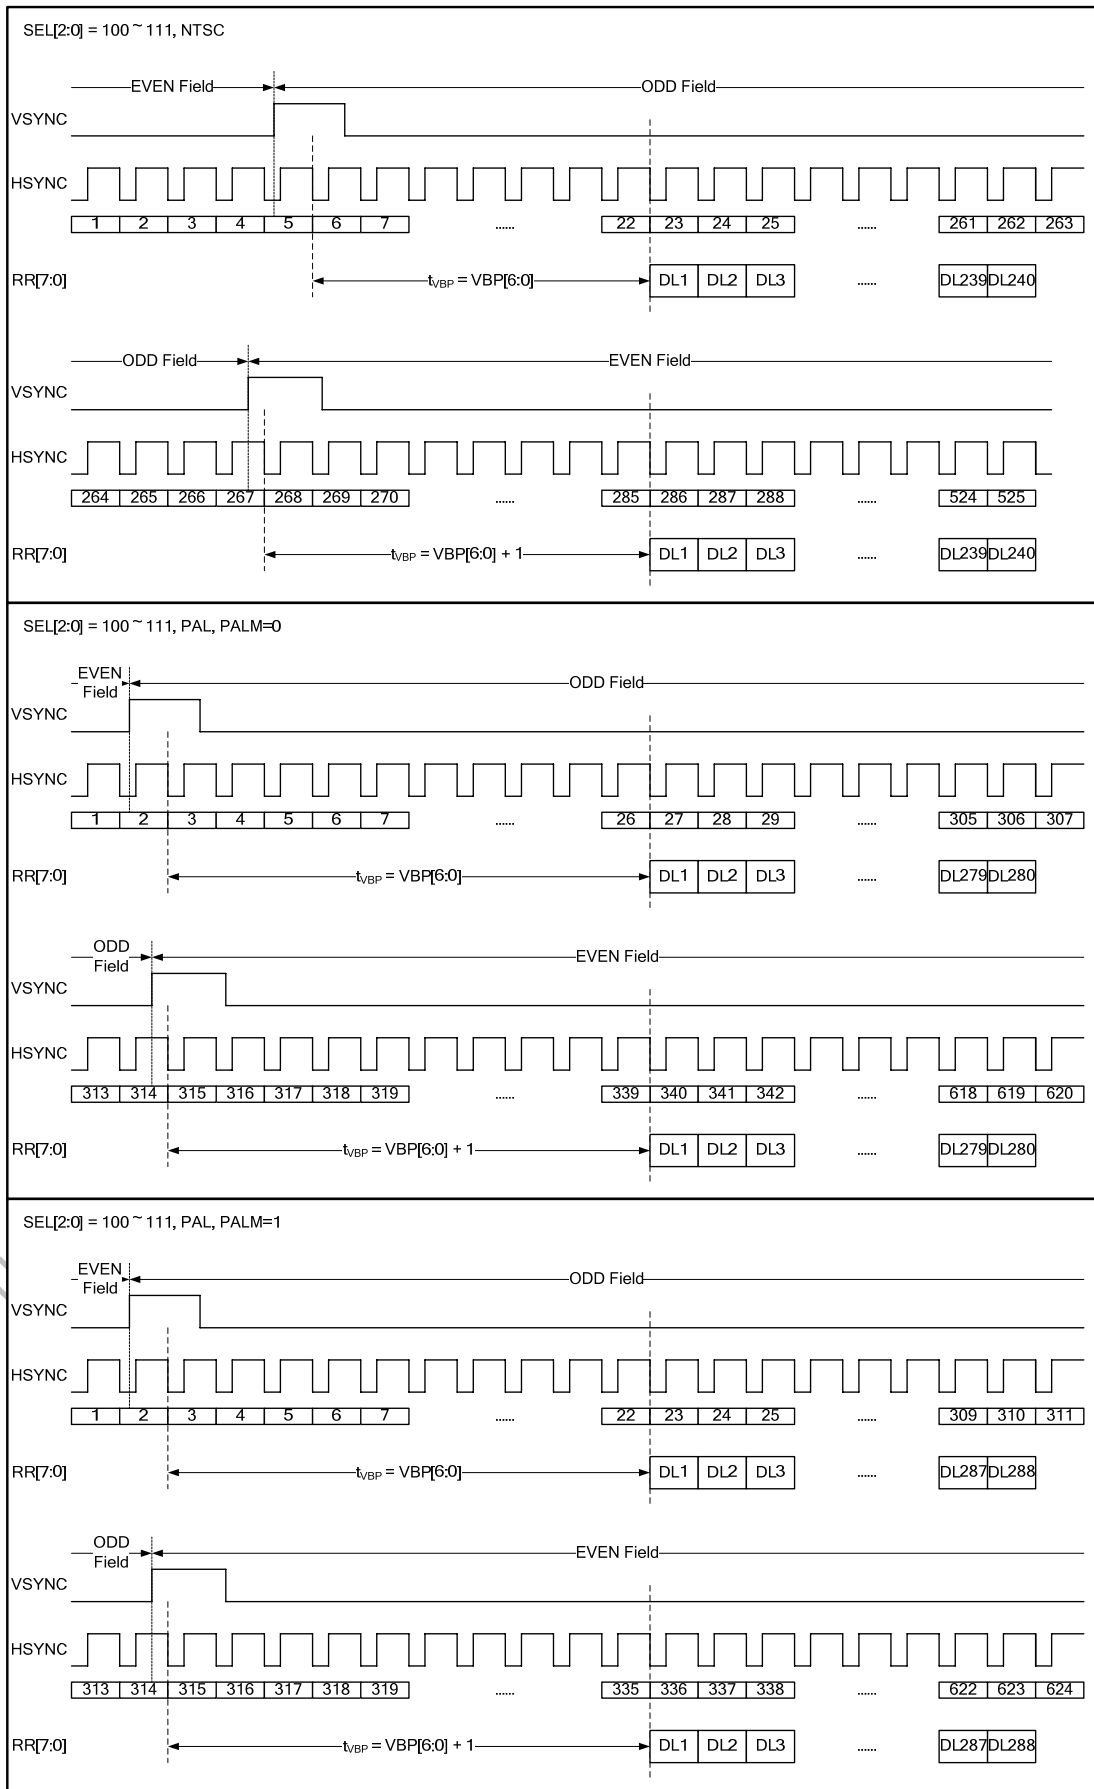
SEL[2:0] = 100 ~ 111, NTSC

EVEN Field

ODD Field

VSYNC

HSYNC

| 1 | 2 | 3 | 4 | 5 | 6 | 7 | ...... | 22 | 23 | 24 | 25 | ...... | 261 | 262 | 263 |
|---|---|---|---|---|---|---|---|---|---|---|---|---|---|---|---|

RR[7:0]

$t_{VBP}$ = VBP[6:0]

DL1 DL2 DL3 ...... DL239 DL240

ODD Field

EVEN Field

VSYNC

HSYNC

| 264 | 265 | 266 | 267 | 268 | 269 | 270 | ...... | 285 | 286 | 287 | 288 | ...... | 524 | 525 |
|---|---|---|---|---|---|---|---|---|---|---|---|---|---|---|

RR[7:0]

$t_{VBP}$ = VBP[6:0] + 1

DL1 DL2 DL3 ...... DL239 DL240

SEL[2:0] = 100 ~ 111, PAL, PALM=0

EVEN Field

ODD Field

VSYNC

HSYNC

| 1 | 2 | 3 | 4 | 5 | 6 | 7 | ...... | 26 | 27 | 28 | 29 | ...... | 305 | 306 | 307 |
|---|---|---|---|---|---|---|---|---|---|---|---|---|---|---|---|

RR[7:0]

$t_{VBP}$ = VBP[6:0]

DL1 DL2 DL3 ...... DL279 DL280

ODD Field

EVEN Field

VSYNC

HSYNC

| 313 | 314 | 315 | 316 | 317 | 318 | 319 | ...... | 339 | 340 | 341 | 342 | ...... | 618 | 619 | 620 |
|---|---|---|---|---|---|---|---|---|---|---|---|---|---|---|---|

RR[7:0]

$t_{VBP}$ = VBP[6:0] + 1

DL1 DL2 DL3 ...... DL279 DL280

SEL[2:0] = 100 ~ 111, PAL, PALM=1

EVEN Field

ODD Field

VSYNC

HSYNC

| 1 | 2 | 3 | 4 | 5 | 6 | 7 | ...... | 22 | 23 | 24 | 25 | ...... | 309 | 310 | 311 |
|---|---|---|---|---|---|---|---|---|---|---|---|---|---|---|---|

RR[7:0]

$t_{VBP}$ = VBP[6:0]

DL1 DL2 DL3 ...... DL287 DL288

ODD Field

EVEN Field

VSYNC

HSYNC

| 313 | 314 | 315 | 316 | 317 | 318 | 319 | ...... | 335 | 336 | 337 | 338 | ...... | 622 | 623 | 624 |
|---|---|---|---|---|---|---|---|---|---|---|---|---|---|---|---|

RR[7:0]

$t_{VBP}$ = VBP[6:0] + 1

DL1 DL2 DL3 ...... DL287 DL288